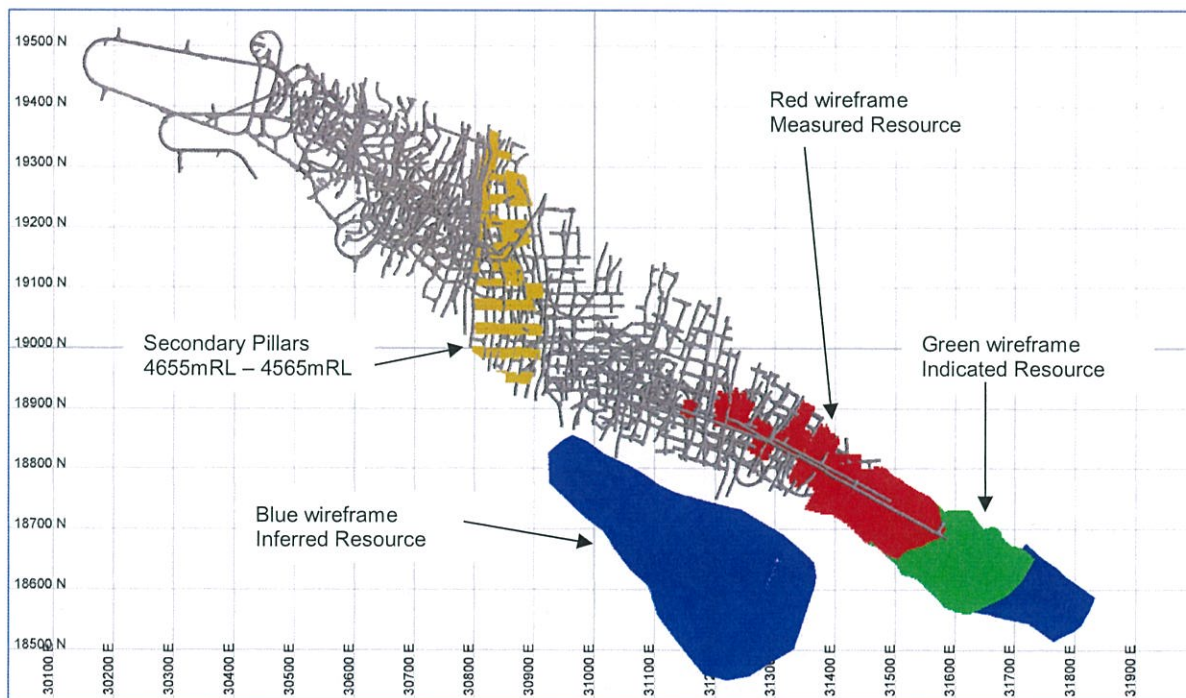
19500 N
19400 N
19300 N
19200 N
19100 N
19000 N
18900 N
18800 N
18700 N
18600 N
18500 N

Red wireframe
Measured Resource

Secondary Pillars
4655mRL – 4565mRL

Green wireframe
Indicated Resource

Blue wireframe
Inferred Resource

30100 E
30200 E
30300 E
30400 E
30500 E
30600 E
30700 E
30800 E
30900 E
31000 E
31100 E
312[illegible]
313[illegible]
31400 E
31500 E
31600 E
31700 E
31800 E
31900 E